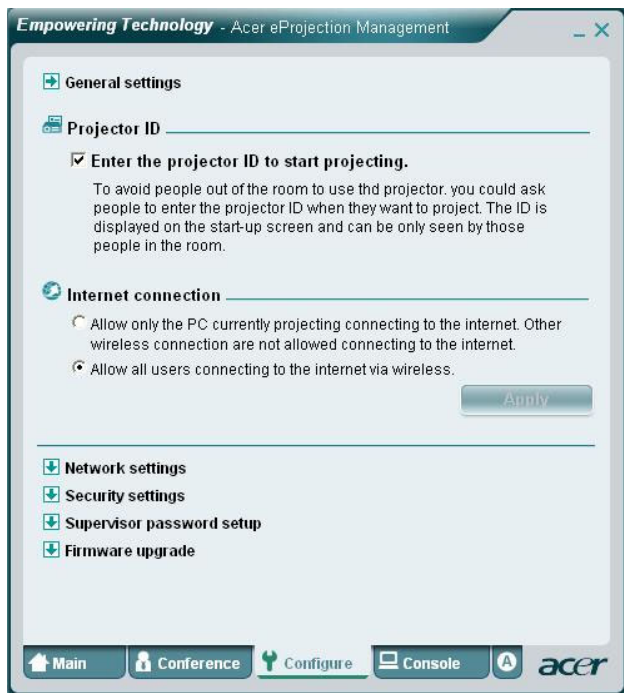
Empowering Technology - Acer eProjection Management

_ X

General settings

Projector ID

Enter the projector ID to start projecting.

To avoid people out of the room to use thd projector. you could ask people to enter the projector ID when they want to project. The ID is displayed on the start-up screen and can be only seen by those people in the room.

Internet connection

Allow only the PC currently projecting connecting to the internet. Other wireless connection are not allowed connecting to the internet.

Allow all users connecting to the internet via wireless.

Apply

Network settings

Security settings

Supervisor password setup

Firmware upgrade

Main

Conference

Configure

Console

A

acer